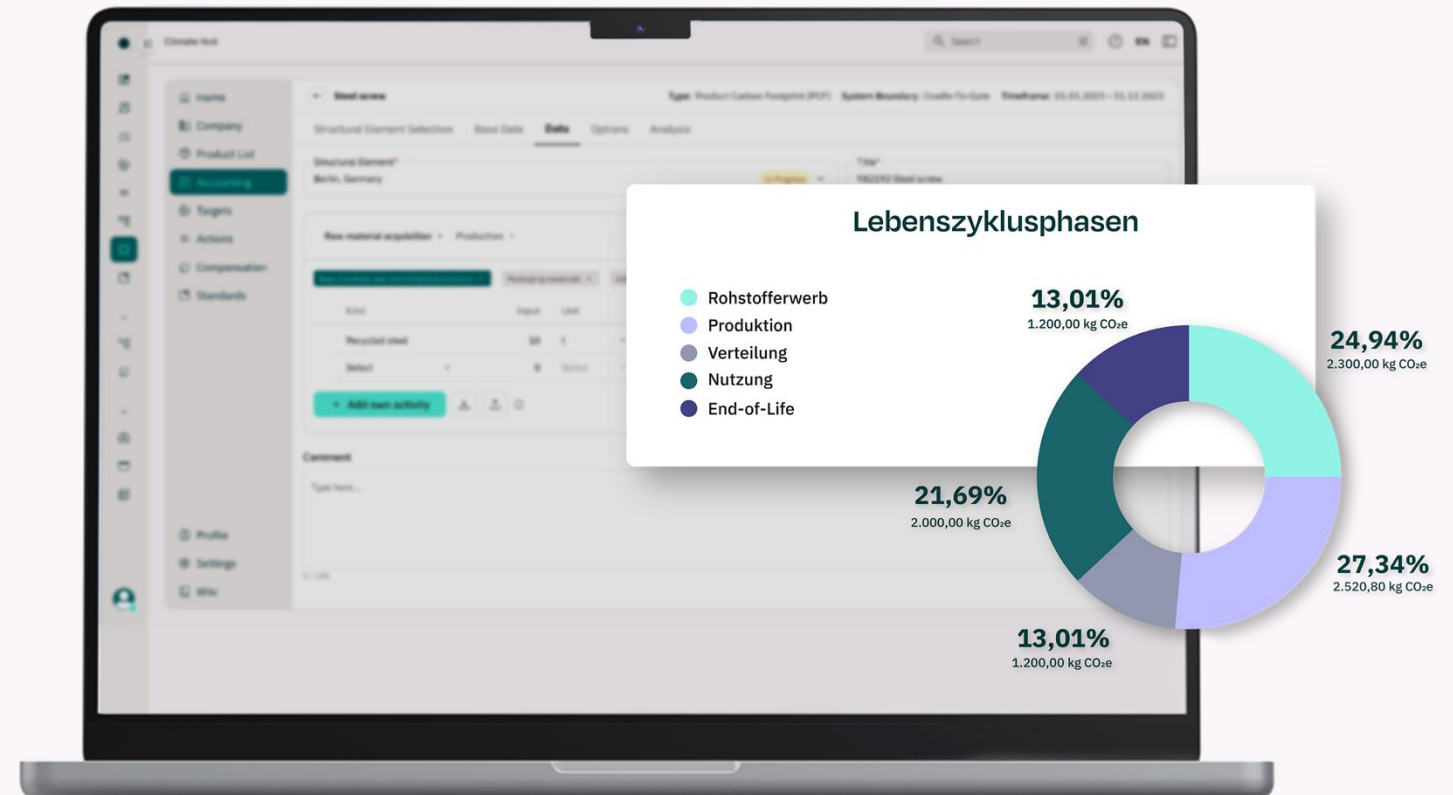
Climate Hub

Q Search

EN

Home
Company
Product List
Accounting
Targets
Actions
Compensation
Standards

Profile
Settings
Wiki

← Steel screw

Type: Product Carbon Footprint (PCF) System Boundary: Cradle-To-Gate Timeframe: 01.01.2023 – 31.12.2023

Structural Element Selection Base Data Data Options Analysis

Structural Element*
Berlin, Germany

In Progress

Title*
982192 Steel screw

Raw material acquisition Production

Packaging materials

Kind Input Unit
Recycled steel 10 t
Select 0 Select

+ Add own activity

Comment
Type here...

0 / 100

Lebenszyklusphasen

Rohstofferwerb
Produktion
Verteilung
Nutzung
End-of-Life

13,01%
1.200,00 kg CO₂e

24,94%
2.300,00 kg CO₂e

21,69%
2.000,00 kg CO₂e

27,34%
2.520,80 kg CO₂e

13,01%
1.200,00 kg CO₂e